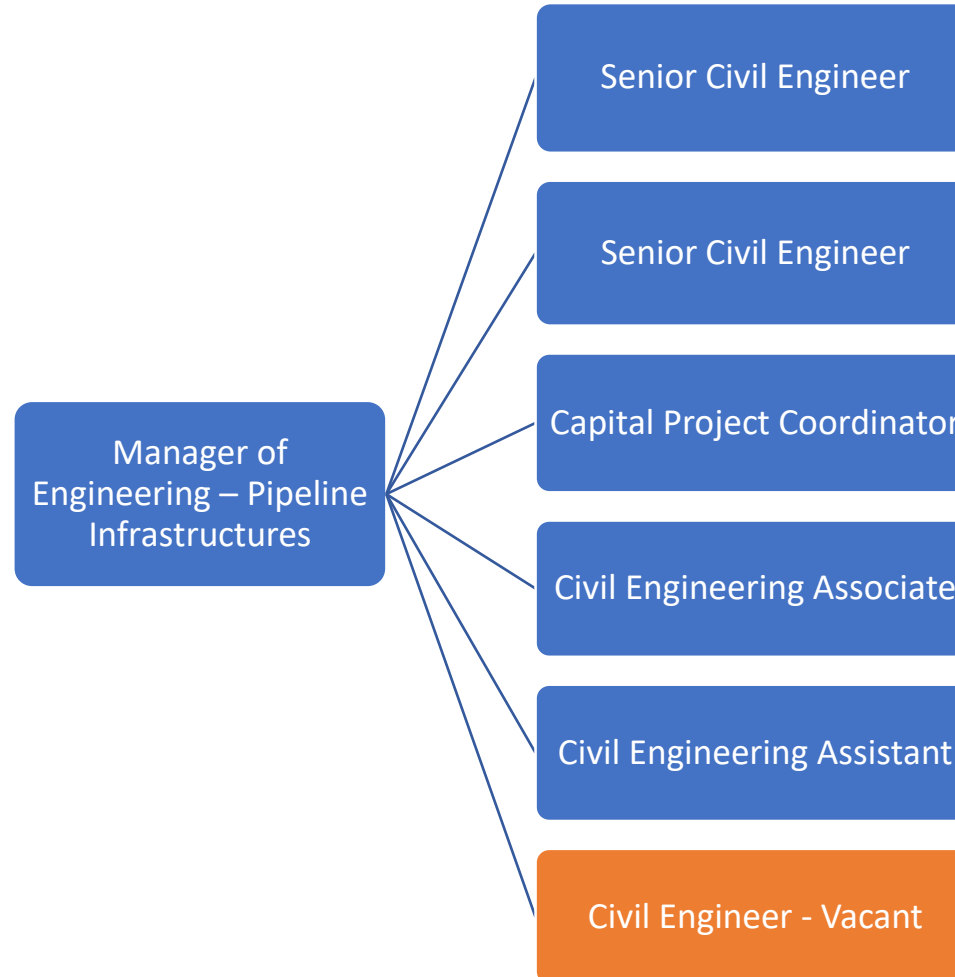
Manager of Engineering – Pipeline Infrastructures

Senior Civil Engineer

Senior Civil Engineer

Capital Project Coordinator

Civil Engineering Associate

Civil Engineering Assistant

Civil Engineer - Vacant